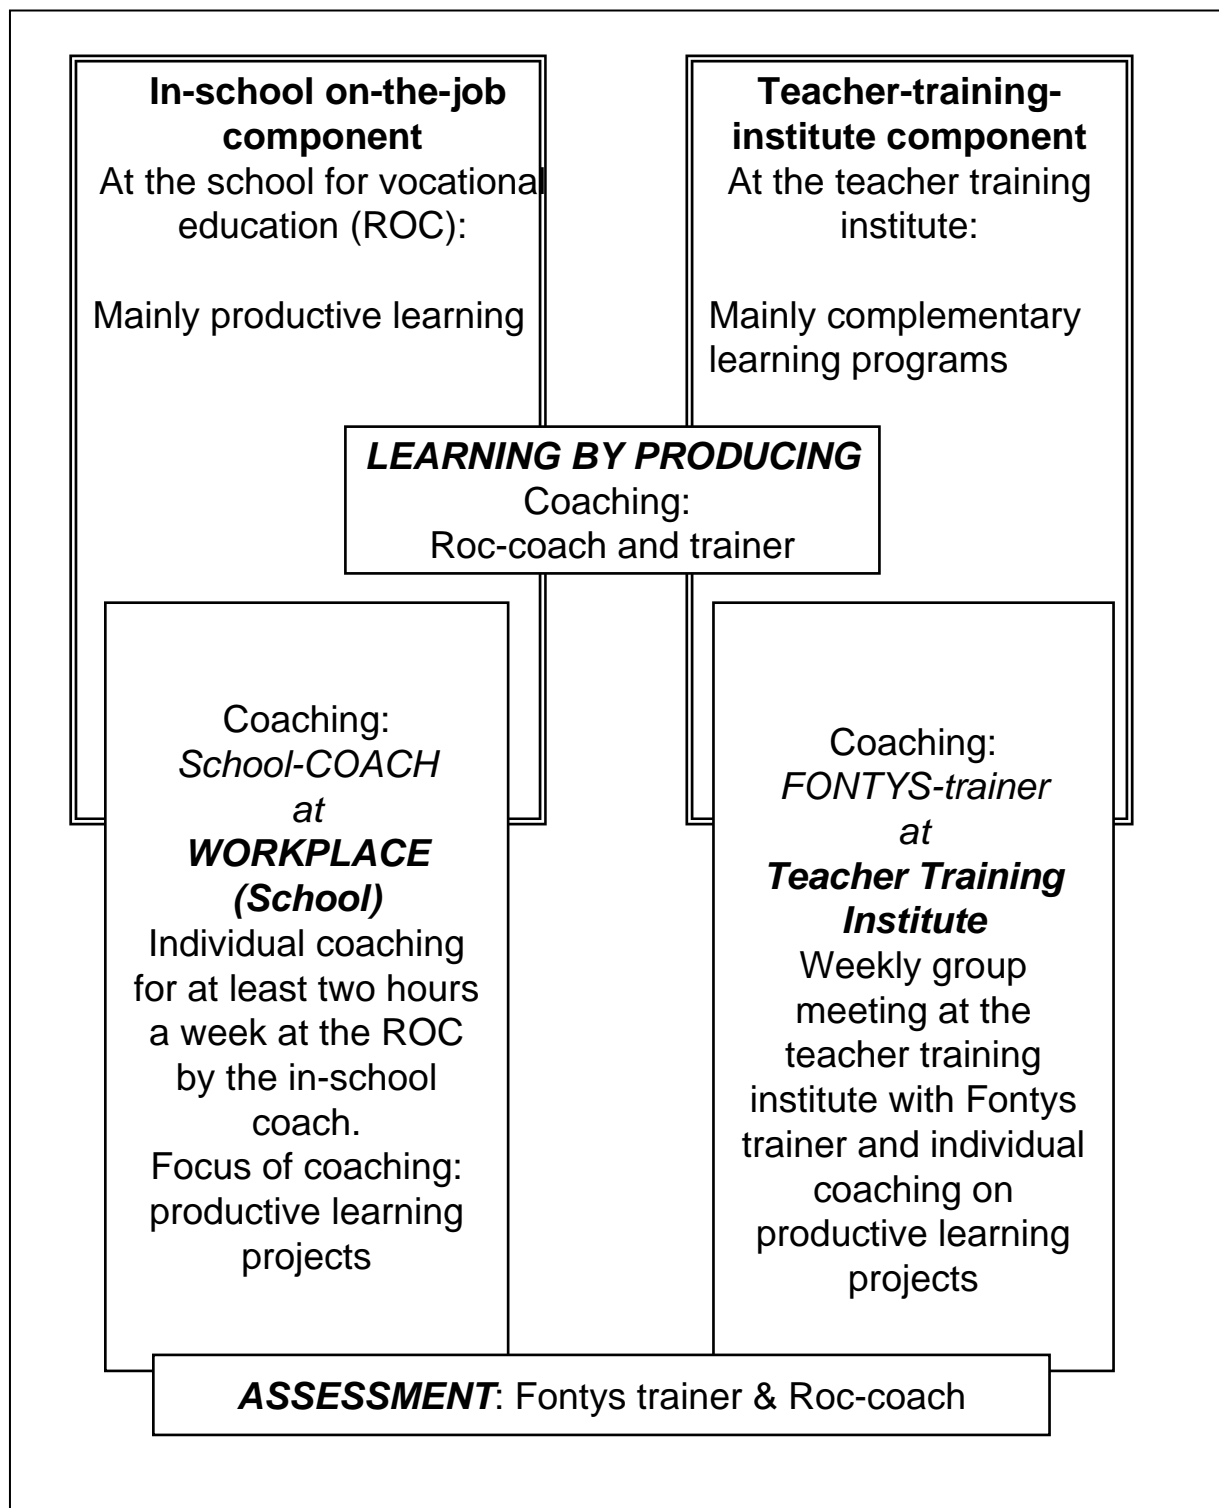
**In-school on-the-job component**
At the school for vocational education (ROC):

Mainly productive learning

**Teacher-training-institute component**
At the teacher training institute:

Mainly complementary learning programs

***LEARNING BY PRODUCING***
Coaching:
Roc-coach and trainer

Coaching:
*School-COACH*
*at*
***WORKPLACE (School)***
Individual coaching for at least two hours a week at the ROC by the in-school coach.
Focus of coaching: productive learning projects

Coaching:
*FONTYS-trainer*
*at*
***Teacher Training Institute***
Weekly group meeting at the teacher training institute with Fontys trainer and individual coaching on productive learning projects

***ASSESSMENT***: Fontys trainer & Roc-coach